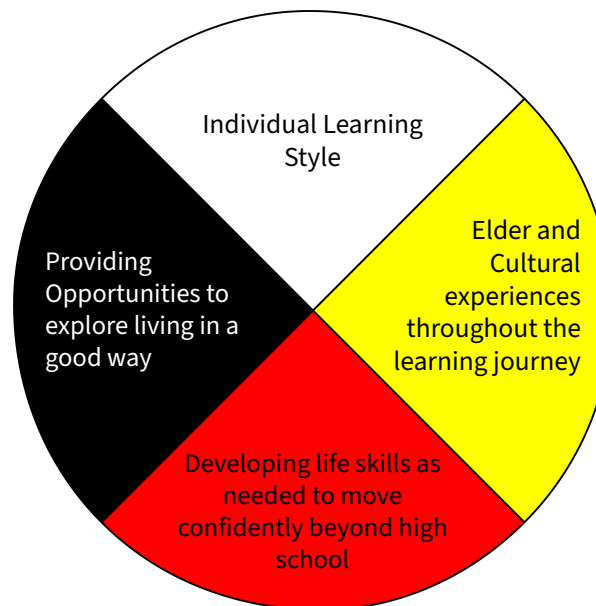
Individual Learning Style

Elder and Cultural experiences throughout the learning journey

Developing life skills as needed to move confidently beyond high school

Providing Opportunities to explore living in a good way